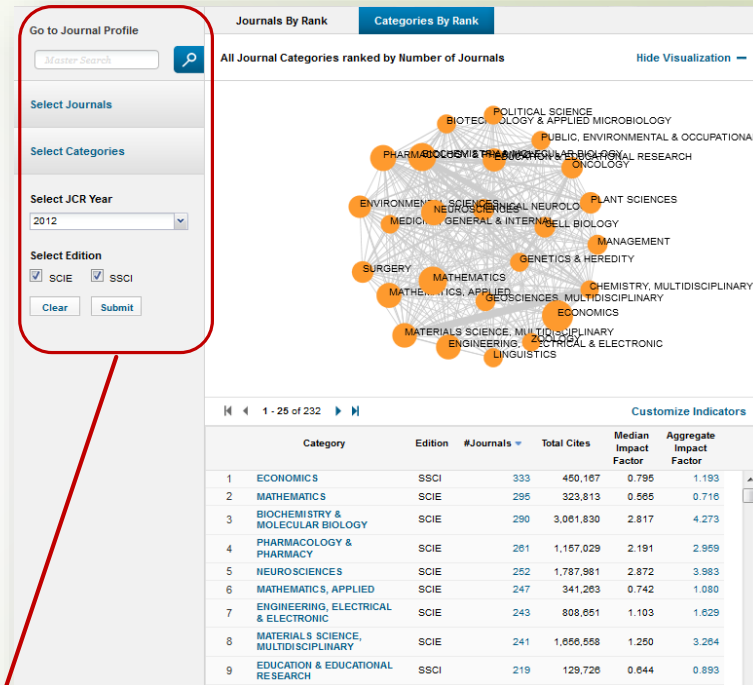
Go to Journal Profile

Master Search

Select Journals

Select Categories

Select JCR Year

2012

Select Edition

SCIE SSCI

Clear Submit

Journals By Rank | Categories By Rank

All Journal Categories ranked by Number of Journals

Hide Visualization —

POLITICAL SCIENCE
BIOTECHNOLOGY & APPLIED MICROBIOLOGY
PUBLIC, ENVIRONMENTAL & OCCUPATIONA
PHARMACOLOGY & PHARMACY
BIOCHEMISTRY & MOLECULAR BIOLOGY
EDUCATION & EDUCATIONAL RESEARCH
ONCOLOGY
PLANT SCIENCES
ENVIRONMENTAL SCIENCES
NEUROSCIENCES
CLINICAL NEUROLOGY
MEDICINE, GENERAL & INTERNAL
CELL BIOLOGY
MANAGEMENT
GENETICS & HEREDITY
SURGERY
MATHEMATICS
CHEMISTRY, MULTIDISCIPLINARY
MATHEMATICS, APPLIED
GEOSCIENCES, MULTIDISCIPLINARY
ECONOMICS
MATERIALS SCIENCE, MULTIDISCIPLINARY
ZOOLOGY
ENGINEERING, ELECTRICAL & ELECTRONIC
LINGUISTICS

1 - 25 of 232

Customize Indicators

| | Category | Edition | #Journals | Total Cites | Median Impact Factor | Aggregate Impact Factor |
|---|---|---|---|---|---|---|
| 1 | ECONOMICS | SSCI | 333 | 450,167 | 0.795 | 1.193 |
| 2 | MATHEMATICS | SCIE | 295 | 323,813 | 0.565 | 0.716 |
| 3 | BIOCHEMISTRY & MOLECULAR BIOLOGY | SCIE | 290 | 3,061,830 | 2.817 | 4.273 |
| 4 | PHARMACOLOGY & PHARMACY | SCIE | 261 | 1,157,029 | 2.191 | 2.959 |
| 5 | NEUROSCIENCES | SCIE | 252 | 1,787,981 | 2.872 | 3.983 |
| 6 | MATHEMATICS, APPLIED | SCIE | 247 | 341,263 | 0.742 | 1.080 |
| 7 | ENGINEERING, ELECTRICAL & ELECTRONIC | SCIE | 243 | 808,651 | 1.103 | 1.629 |
| 8 | MATERIALS SCIENCE, MULTIDISCIPLINARY | SCIE | 241 | 1,656,558 | 1.250 | 3.264 |
| 9 | EDUCATION & EDUCATIONAL RESEARCH | SSCI | 219 | 129,726 | 0.644 | 0.893 |